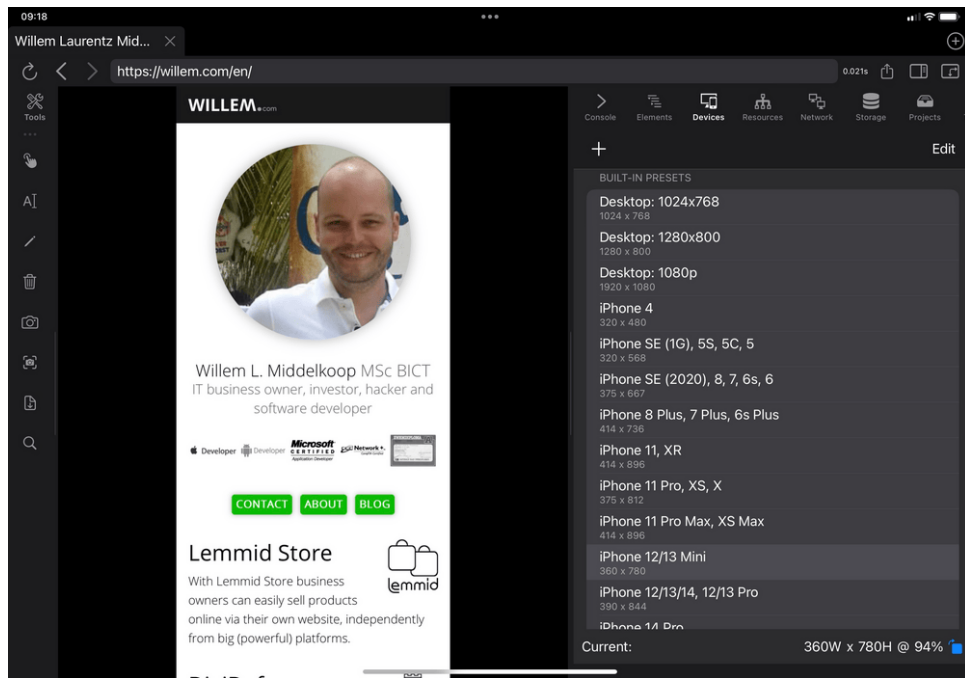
09:18

Willem Laurentz Mid...

https://willem.com/en/

0.021s

Tools

WILLEM.com

Willem L. Middelkoop MSc BICT
IT business owner, investor, hacker and software developer

Developer Developer Microsoft CERTIFIED Application Developer Network+

CONTACT ABOUT BLOG

Lemmid Store

lemmid

With Lemmid Store business owners can easily sell products online via their own website, independently from big (powerful) platforms.

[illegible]

Console Elements Devices Resources Network Storage Projects

+ Edit

BUILT-IN PRESETS

Desktop: 1024x768
1024 x 768

Desktop: 1280x800
1280 x 800

Desktop: 1080p
1920 x 1080

iPhone 4
320 x 480

iPhone SE (1G), 5S, 5C, 5
320 x 568

iPhone SE (2020), 8, 7, 6s, 6
375 x 667

iPhone 8 Plus, 7 Plus, 6s Plus
414 x 736

iPhone 11, XR
414 x 896

iPhone 11 Pro, XS, X
375 x 812

iPhone 11 Pro Max, XS Max
414 x 896

iPhone 12/13 Mini
360 x 780

iPhone 12/13/14, 12/13 Pro
390 x 844

iPhone 14 Pro

Current: 360W x 780H @ 94%